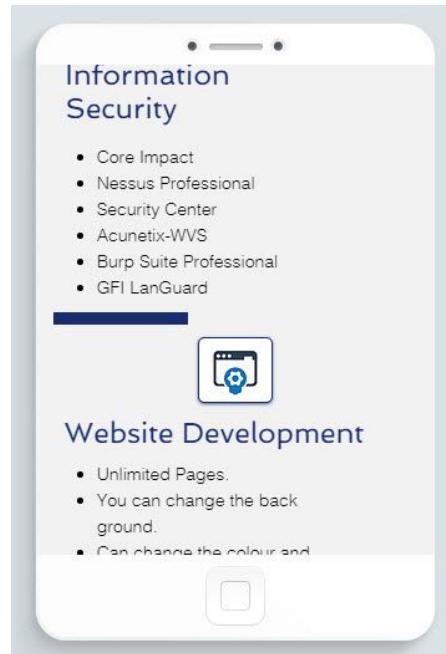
Information Security

- Core Impact
- Nessus Professional
- Security Center
- Acunetix-WVS
- Burp Suite Professional
- GFI LanGuard

Website Development

- Unlimited Pages.
- You can change the back ground.
- Can change the colour and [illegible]